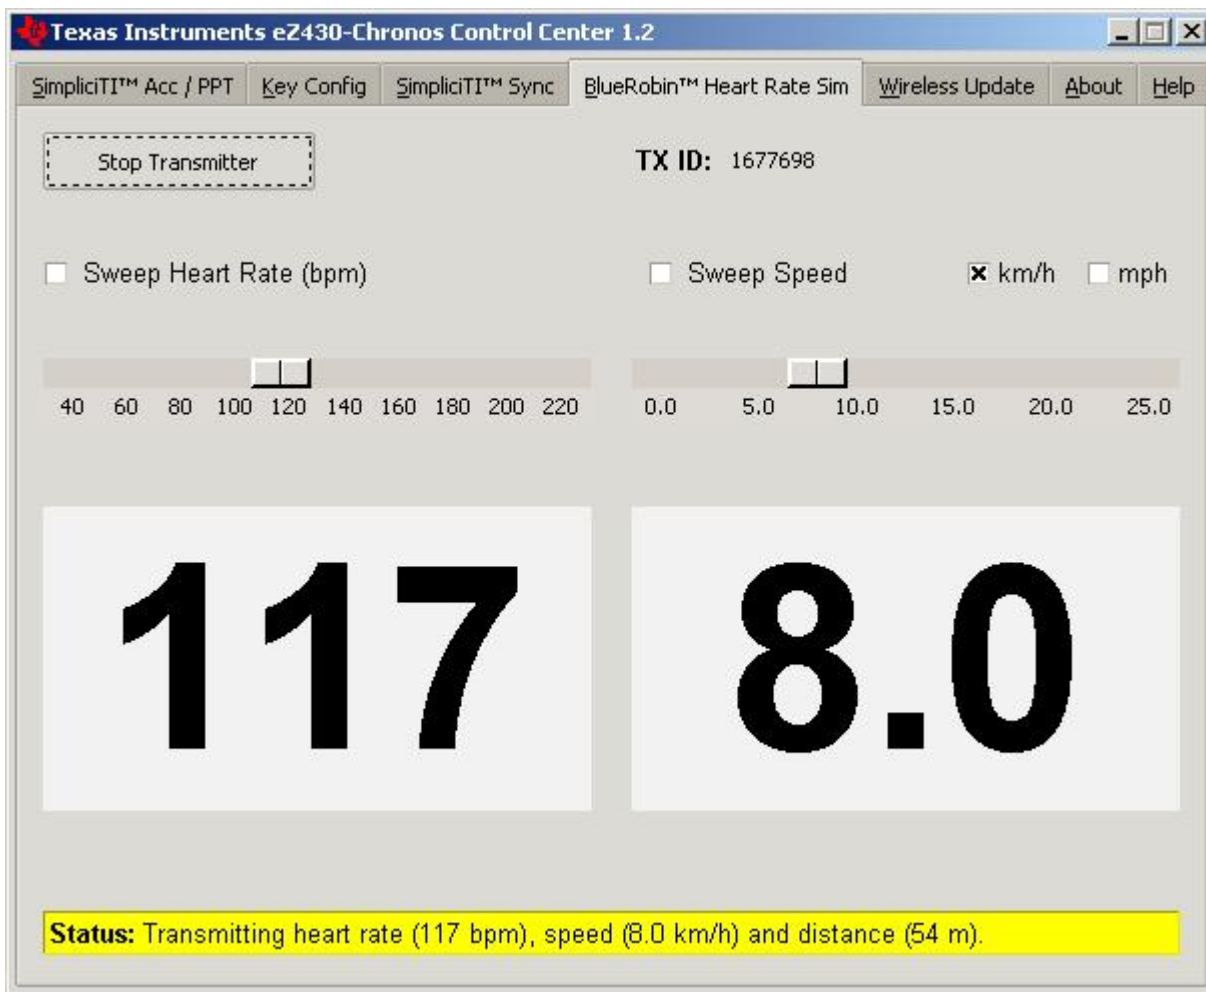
Texas Instruments eZ430-Chronos Control Center 1.2

SimpliciTI™ Acc / PPT | Key Config | SimpliciTI™ Sync | BlueRobin™ Heart Rate Sim | Wireless Update | About | Help

Stop Transmitter

TX ID: 1677698

Sweep Heart Rate (bpm)

Sweep Speed

km/h

mph

40 60 80 100 120 140 160 180 200 220

0.0 5.0 10.0 15.0 20.0 25.0

117

8.0

Status: Transmitting heart rate (117 bpm), speed (8.0 km/h) and distance (54 m).